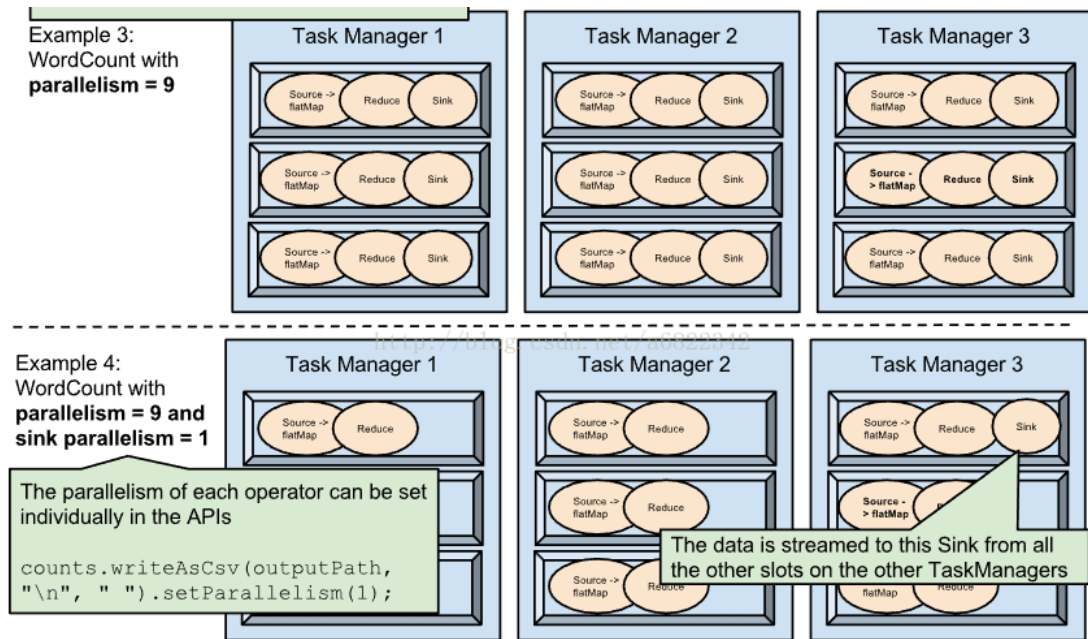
Example 3:
WordCount with
**parallelism = 9**

Task Manager 1

Source -> flatMap
Reduce
Sink

Source -> flatMap
Reduce
Sink

Source -> flatMap
Reduce
Sink

Task Manager 2

Source -> flatMap
Reduce
Sink

Source -> flatMap
Reduce
Sink

Source -> flatMap
Reduce
Sink

Task Manager 3

Source -> flatMap
Reduce
Sink

**Source -> flatMap**
**Reduce**
**Sink**

Source -> flatMap
Reduce
Sink

http://blog.csdn.net/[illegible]

Example 4:
WordCount with
**parallelism = 9 and sink parallelism = 1**

Task Manager 1

Source -> flatMap
Reduce

Task Manager 2

Source -> flatMap
Reduce

Source -> flatMap
Reduce

Source -> flatMap
Reduce

Task Manager 3

Source -> flatMap
Reduce
Sink

**Source -> flatMap**

flatMap
Reduce

The parallelism of each operator can be set individually in the APIs

counts.writeAsCsv(outputPath,
"\n", " ").setParallelism(1);

The data is streamed to this Sink from all the other slots on the other TaskManagers